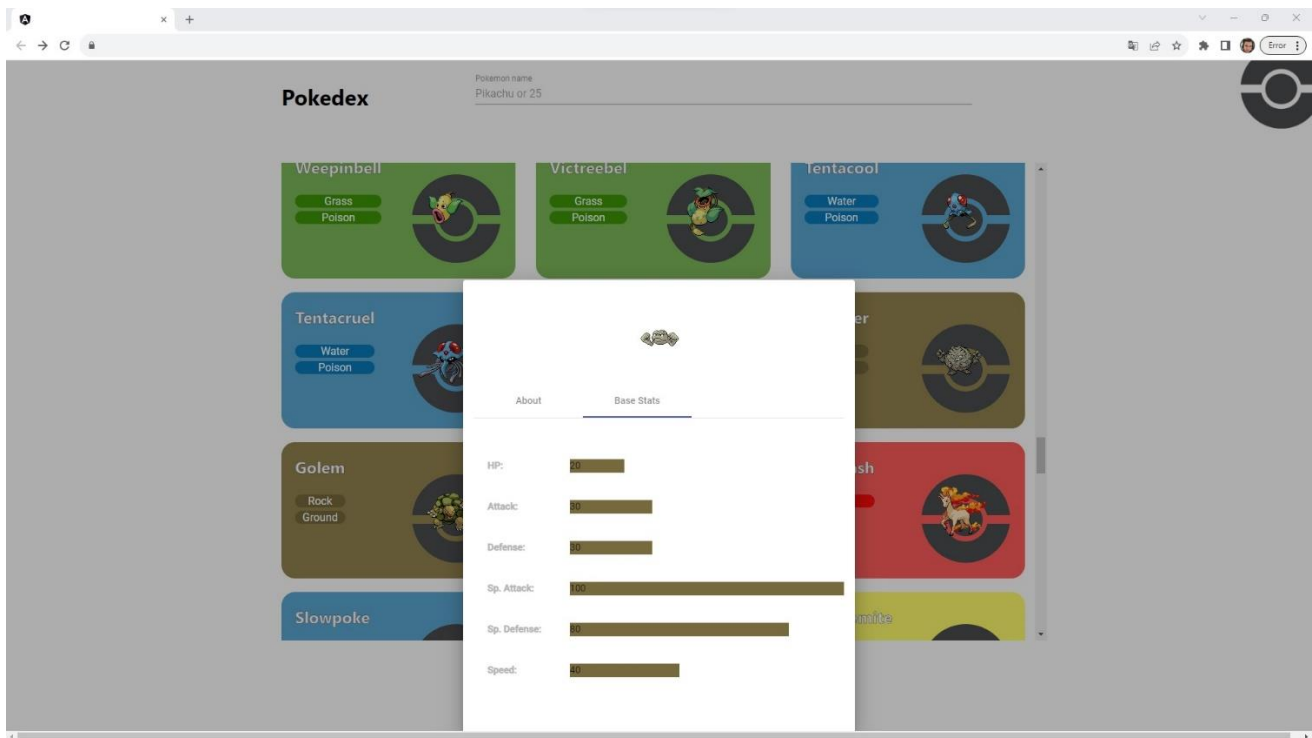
Error

Pokedex

Pokemon name
Pikachu or 25

Weepinbell
Grass
Poison

Victreebel
Grass
Poison

Tentacool
Water
Poison

Tentacruel
Water
Poison

er

Golem
Rock
Ground

sh

Slowpoke

mite

About
Base Stats

HP: 20

Attack: 30

Defense: 30

Sp. Attack: 100

Sp. Defense: 80

Speed: 40